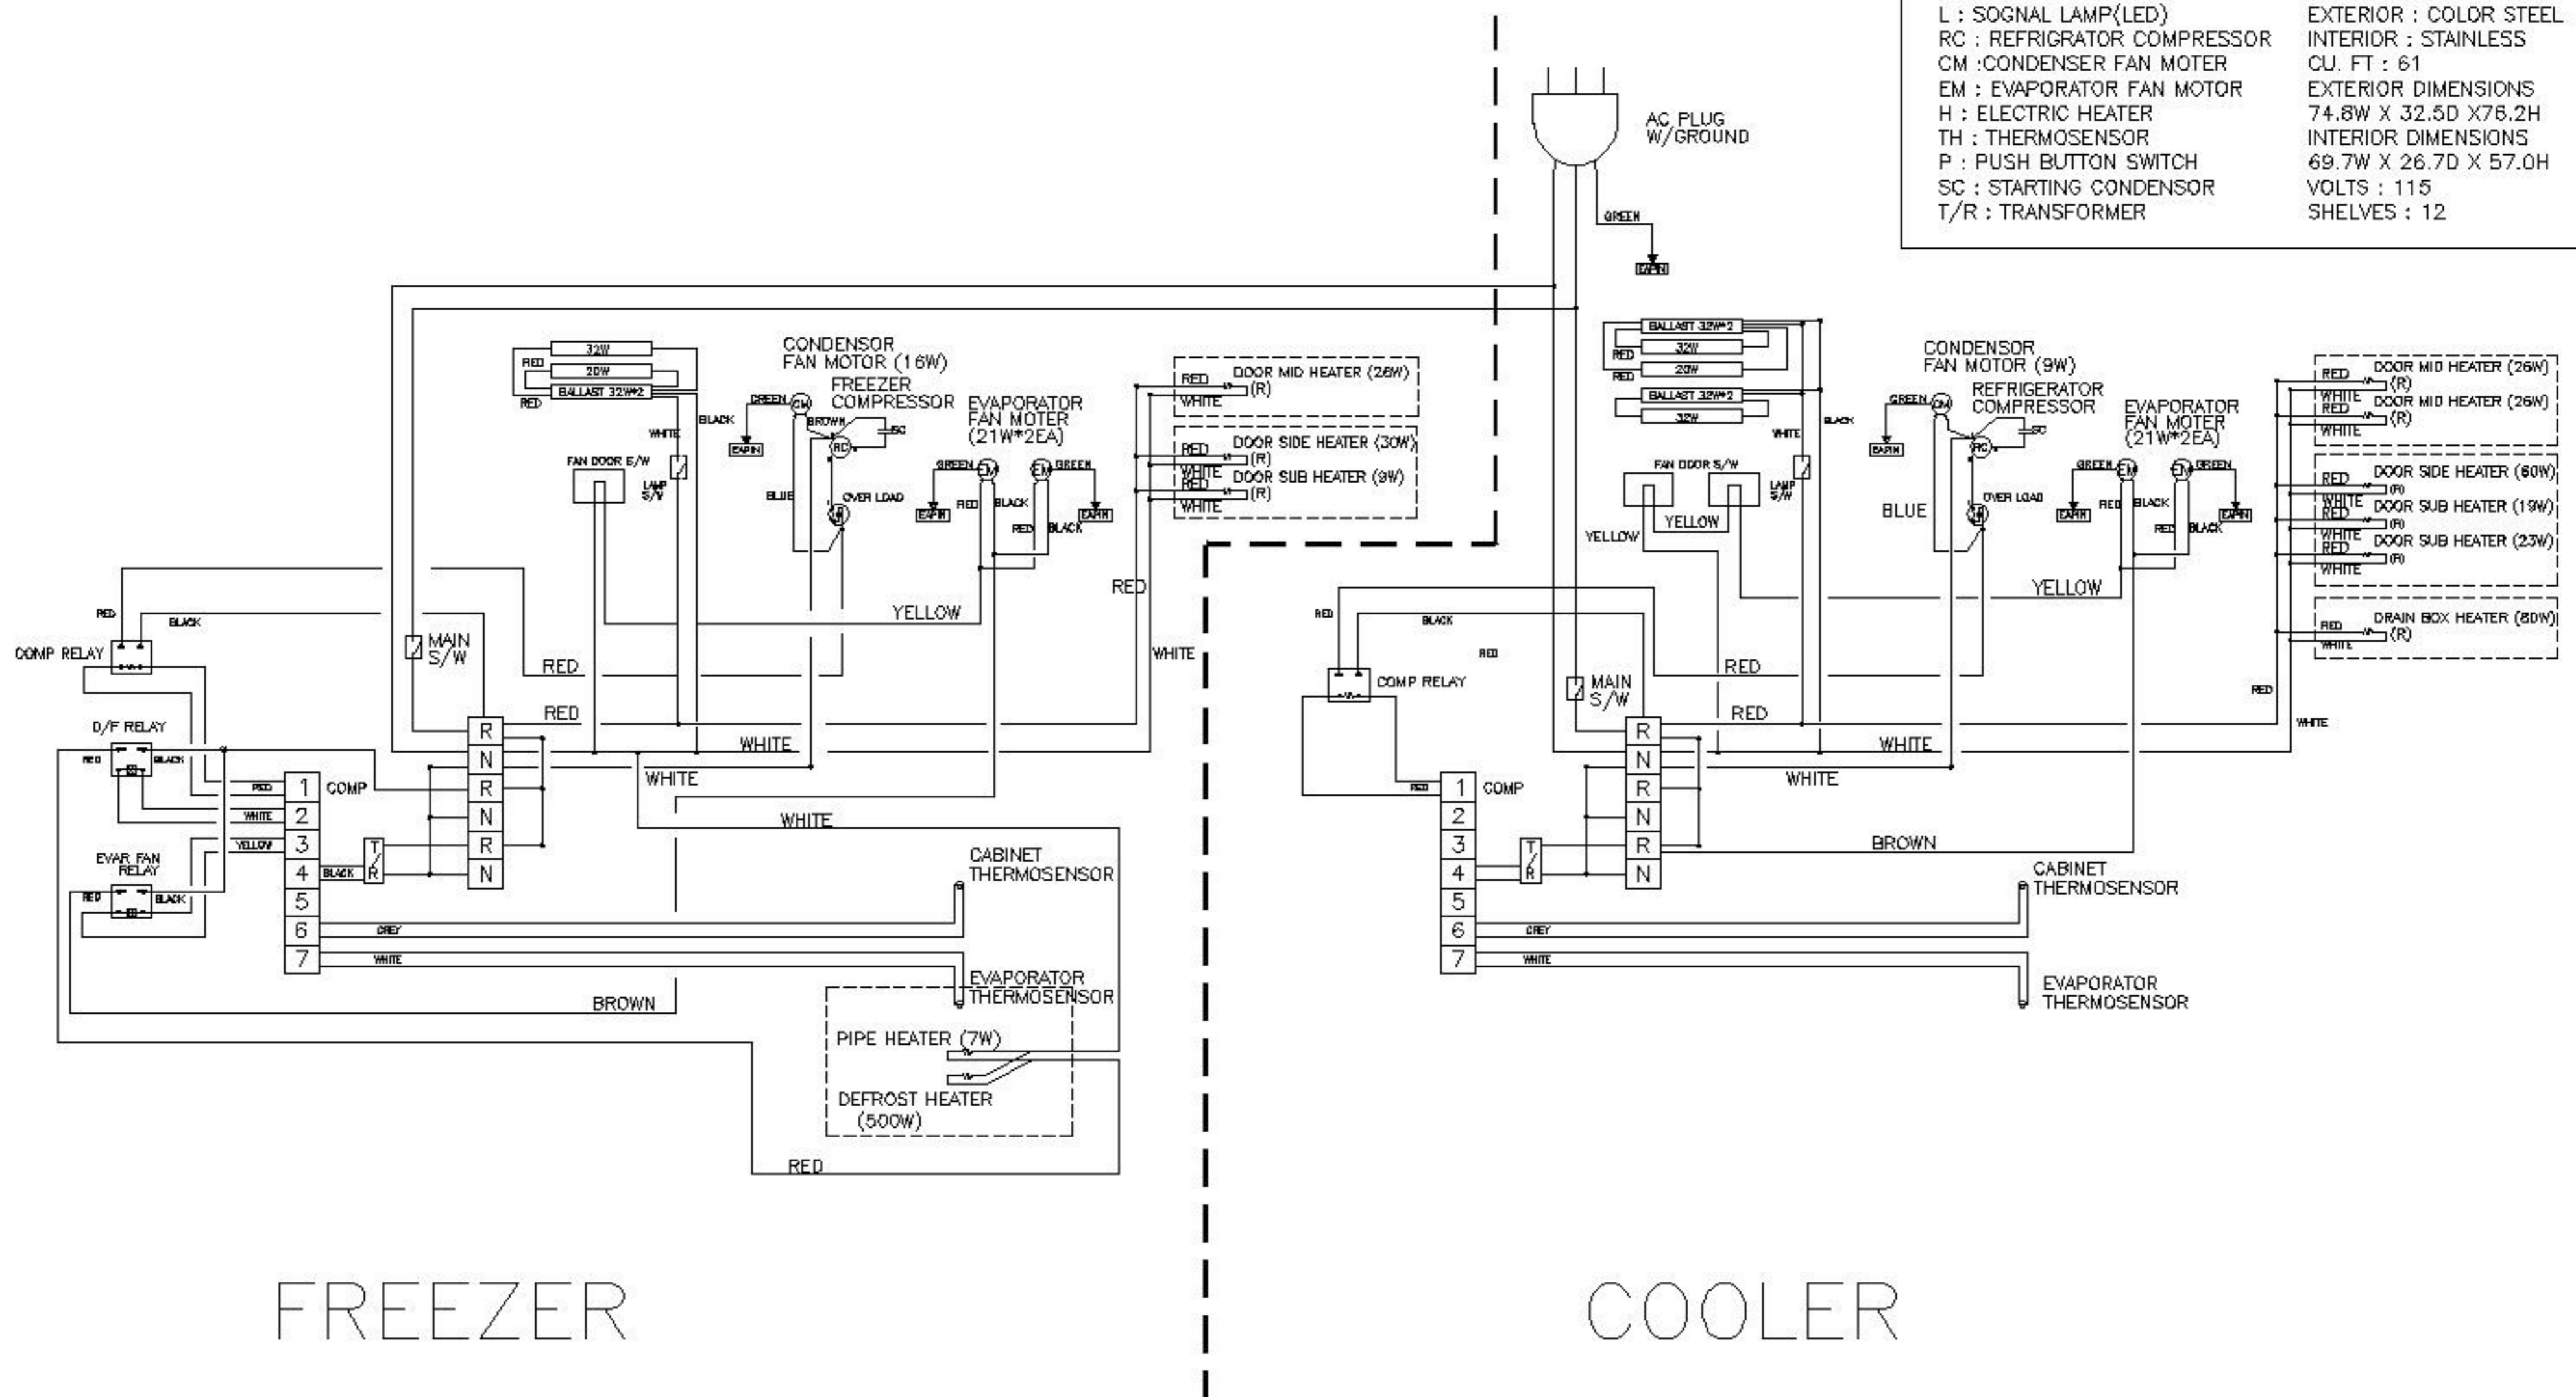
L : SOGNAL LAMP(LED)
RC : REFRIGRATOR COMPRESSOR
CM :CONDENSER FAN MOTER
EM : EVAPORATOR FAN MOTOR
H : ELECTRIC HEATER
TH : THERMOSENSOR
P : PUSH BUTTON SWITCH
SC : STARTING CONDENSOR
T/R : TRANSFORMER

EXTERIOR : COLOR STEEL
INTERIOR : STAINLESS
CU. FT : 61
EXTERIOR DIMENSIONS
74.8W X 32.5D X76.2H
INTERIOR DIMENSIONS
69.7W X 26.7D X 57.0H
VOLTS : 115
SHELVES : 12

AC PLUG W/GROUND
GREEN
EARTH

32W
RED
20W
RED
BALLAST 32W*2
RED
CONDENSOR FAN MOTOR (16W)
GREEN
CM
EARTH
BLACK
WHITE
FREEZER COMPRESSOR
BROWN
RC
SC
BLUE
OVER LOAD
FAN DOOR S/W
LAMP S/W
EVAPORATOR FAN MOTER (21W*2EA)
GREEN
EM
EARTH
RED
BLACK
RED
BLACK
GREEN
EM
EARTH
YELLOW
RED
DOOR MID HEATER (26W)
(R)
WHITE
RED
DOOR SIDE HEATER (30W)
(R)
WHITE
RED
DOOR SUB HEATER (9W)
(R)
WHITE
RED
WHITE
RED
BLACK
COMP RELAY
MAIN S/W
RED
RED
D/F RELAY
RED
BLACK
R
N
R
N
R
N
WHITE
WHITE
WHITE
RED
1 COMP
WHITE
2
YELLOW
3
EVAP FAN RELAY
RED
BLACK
4
BLACK
T/R
5
6
GREY
7
WHITE
CABINET THERMOSENSOR
EVAPORATOR THERMOSENSOR
BROWN
PIPE HEATER (7W)
DEFROST HEATER (500W)
RED

BALLAST 32W*2
32W
RED
20W
RED
BALLAST 32W*2
32W
WHITE
BLACK
CONDENSOR FAN MOTOR (9W)
GREEN
CM
EARTH
REFRIGERATOR COMPRESSOR
RC
SC
BLUE
OVER LOAD
FAN DOOR S/W
LAMP S/W
YELLOW
YELLOW
EVAPORATOR FAN MOTER (21W*2EA)
GREEN
EM
EARTH
RED
BLACK
RED
BLACK
GREEN
EM
EARTH
YELLOW
RED
DOOR MID HEATER (26W)
(R)
WHITE
RED
DOOR MID HEATER (26W)
(R)
WHITE
RED
DOOR SIDE HEATER (60W)
(R)
WHITE
RED
DOOR SUB HEATER (19W)
(R)
WHITE
RED
DOOR SUB HEATER (23W)
(R)
WHITE
RED
DRAIN BOX HEATER (80W)
(R)
WHITE
RED
WHITE
RED
BLACK
RED
COMP RELAY
MAIN S/W
RED
RED
R
N
R
N
R
N
WHITE
WHITE
RED
1 COMP
2
3
4
T/R
5
6
GREY
7
WHITE
BROWN
CABINET THERMOSENSOR
EVAPORATOR THERMOSENSOR

FREEZER
COOLER